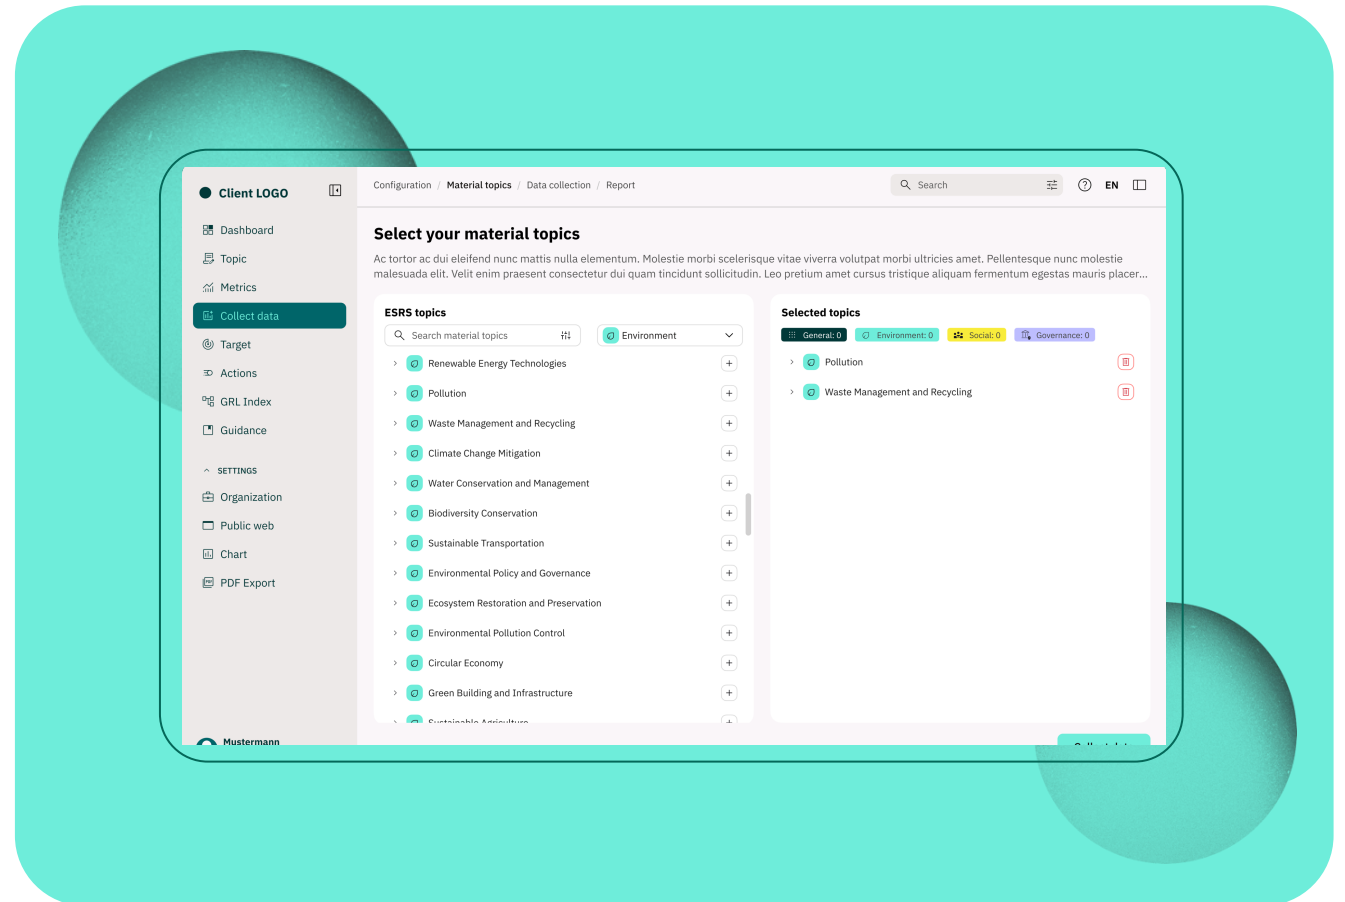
Client LOGO

Dashboard
Topic
Metrics
Collect data
Target
Actions
GRL Index
Guidance

SETTINGS
Organization
Public web
Chart
PDF Export

Mustermann

Configuration / Material topics / Data collection / Report

Search

EN

Select your material topics

Ac tortor ac dui eleifend nunc mattis nulla elementum. Molestie morbi scelerisque vitae viverra volutpat morbi ultricies amet. Pellentesque nunc molestie malesuada elit. Velit enim praesent consectetur dui quam tincidunt sollicitudin. Leo pretium amet cursus tristique aliquam fermentum egestas mauris placer...

ESRS topics

Search material topics

Environment

Renewable Energy Technologies
Pollution
Waste Management and Recycling
Climate Change Mitigation
Water Conservation and Management
Biodiversity Conservation
Sustainable Transportation
Environmental Policy and Governance
Ecosystem Restoration and Preservation
Environmental Pollution Control
Circular Economy
Green Building and Infrastructure
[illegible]

Selected topics

General: 0
Environment: 0
Social: 0
Governance: 0

Pollution
Waste Management and Recycling

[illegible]